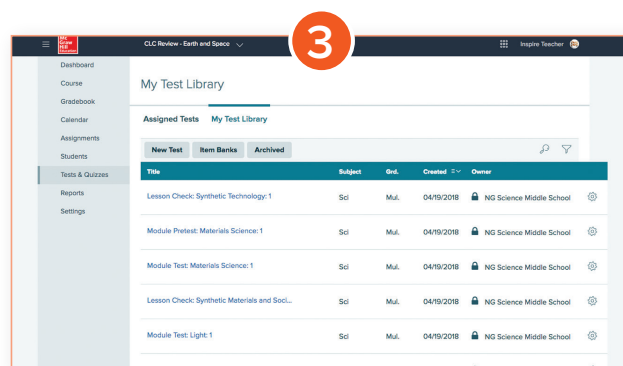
Mc Graw Hill Education

CLC Review - Earth and Space

3

Inspire Teacher

Dashboard
Course
Gradebook
Calendar
Assignments
Students
Tests & Quizzes
Reports
Settings

My Test Library

Assigned Tests My Test Library

New Test Item Banks Archived

| Title | Subject | Grd. | Created | Owner |
|---|---|---|---|---|
| Lesson Check: Synthetic Technology: 1 | Sci | Mul. | 04/19/2018 | NG Science Middle School |
| Module Pretest: Materials Science: 1 | Sci | Mul. | 04/19/2018 | NG Science Middle School |
| Module Test: Materials Science: 1 | Sci | Mul. | 04/19/2018 | NG Science Middle School |
| Lesson Check: Synthetic Materials and Soci... | Sci | Mul. | 04/19/2018 | NG Science Middle School |
| Module Test: Light: 1 | Sci | Mul. | 04/19/2018 | NG Science Middle School |